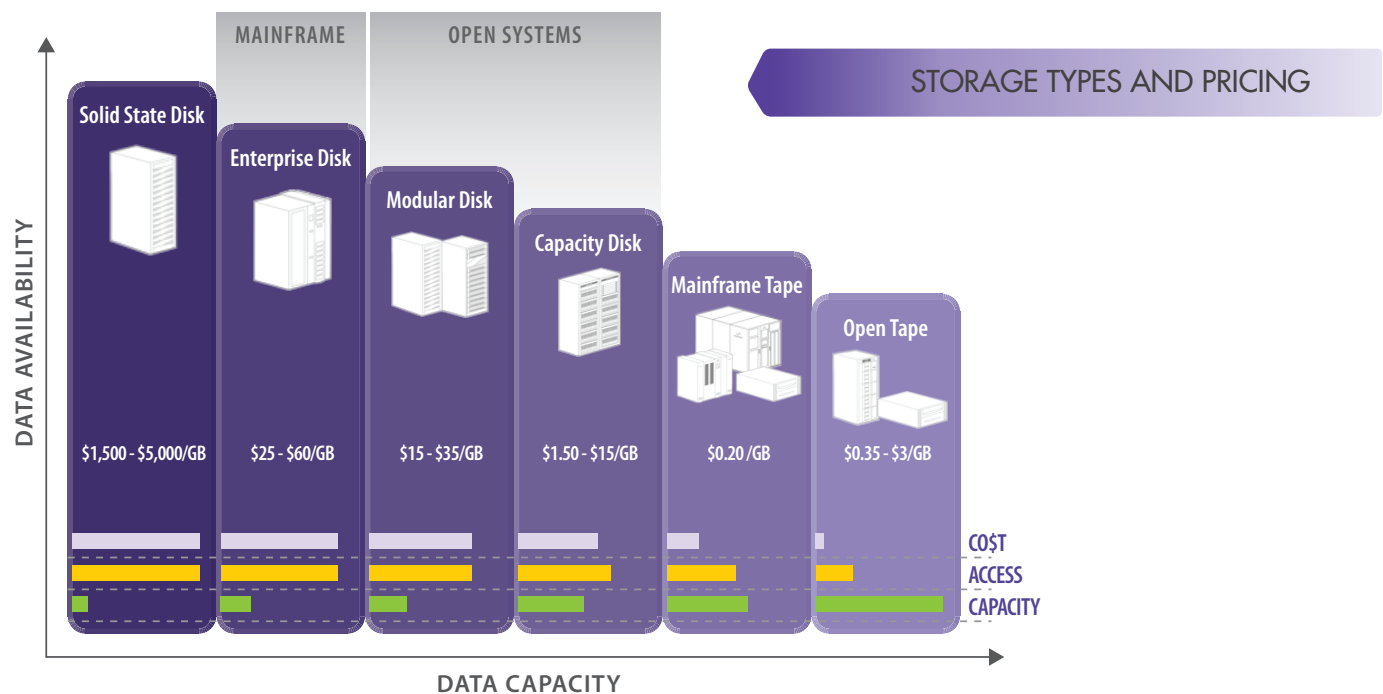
MAINFRAME

OPEN SYSTEMS

STORAGE TYPES AND PRICING

DATA AVAILABILITY

Solid State Disk

$1,500 - $5,000/GB

Enterprise Disk

$25 - $60/GB

Modular Disk

$15 - $35/GB

Capacity Disk

$1.50 - $15/GB

Mainframe Tape

$0.20 /GB

Open Tape

$0.35 - $3/GB

CO$T

ACCESS

CAPACITY

DATA CAPACITY